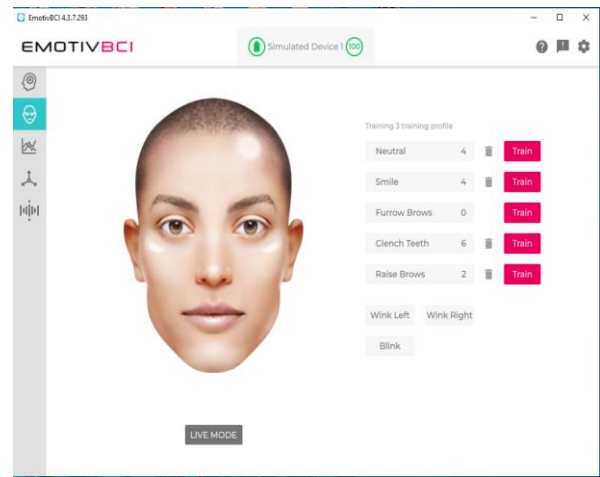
EmotivBCI 4.3.7.293

EMOTIVBCI

Simulated Device 1 100

Training 3 training profile

Neutral 4 Train

Smile 4 Train

Furrow Brows 0 Train

Clench Teeth 6 Train

Raise Brows 2 Train

Wink Left Wink Right

Blink

LIVE MODE